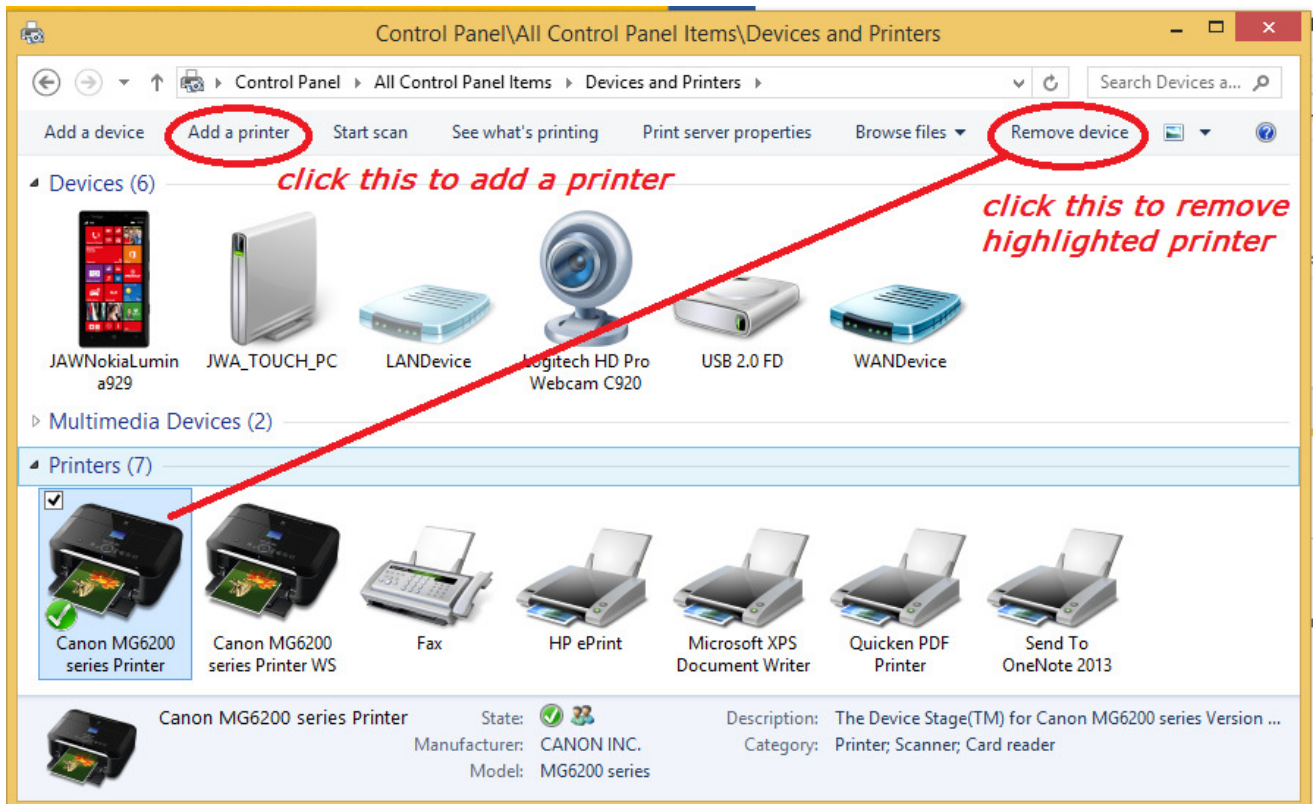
Control Panel\All Control Panel Items\Devices and Printers

Control Panel ▸ All Control Panel Items ▸ Devices and Printers ▸

Search Devices a...

Add a device
Add a printer
Start scan
See what's printing
Print server properties
Browse files
Remove device

Devices (6)

click this to add a printer

click this to remove highlighted printer

JAWNokiaLumina929
JWA_TOUCH_PC
LANDevice
Logitech HD Pro Webcam C920
USB 2.0 FD
WANDevice

Multimedia Devices (2)

Printers (7)

Canon MG6200 series Printer
Canon MG6200 series Printer WS
Fax
HP ePrint
Microsoft XPS Document Writer
Quicken PDF Printer
Send To OneNote 2013

Canon MG6200 series Printer
State:
Manufacturer: CANON INC.
Model: MG6200 series
Description: The Device Stage(TM) for Canon MG6200 series Version ...
Category: Printer; Scanner; Card reader